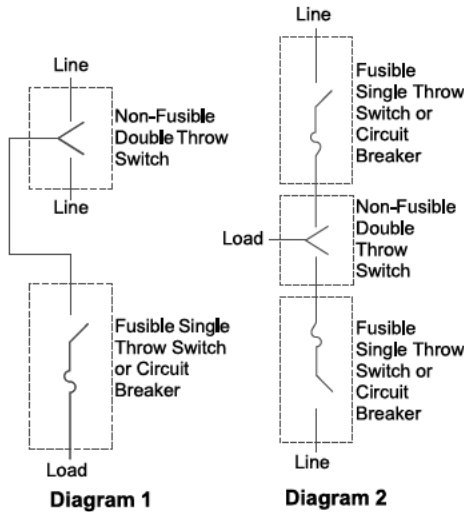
Line

Non-Fusible Double Throw Switch

Line

Fusible Single Throw Switch or Circuit Breaker

Load

Diagram 1

Line

Fusible Single Throw Switch or Circuit Breaker

Load

Non-Fusible Double Throw Switch

Fusible Single Throw Switch or Circuit Breaker

Line

Diagram 2